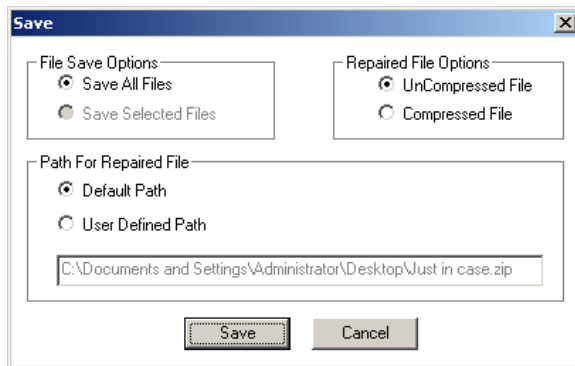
Save

File Save Options
Save All Files
Save Selected Files

Repaired File Options
UnCompressed File
Compressed File

Path For Repaired File
Default Path
User Defined Path
C:\Documents and Settings\Administrator\Desktop\Just in case.zip

Save
Cancel